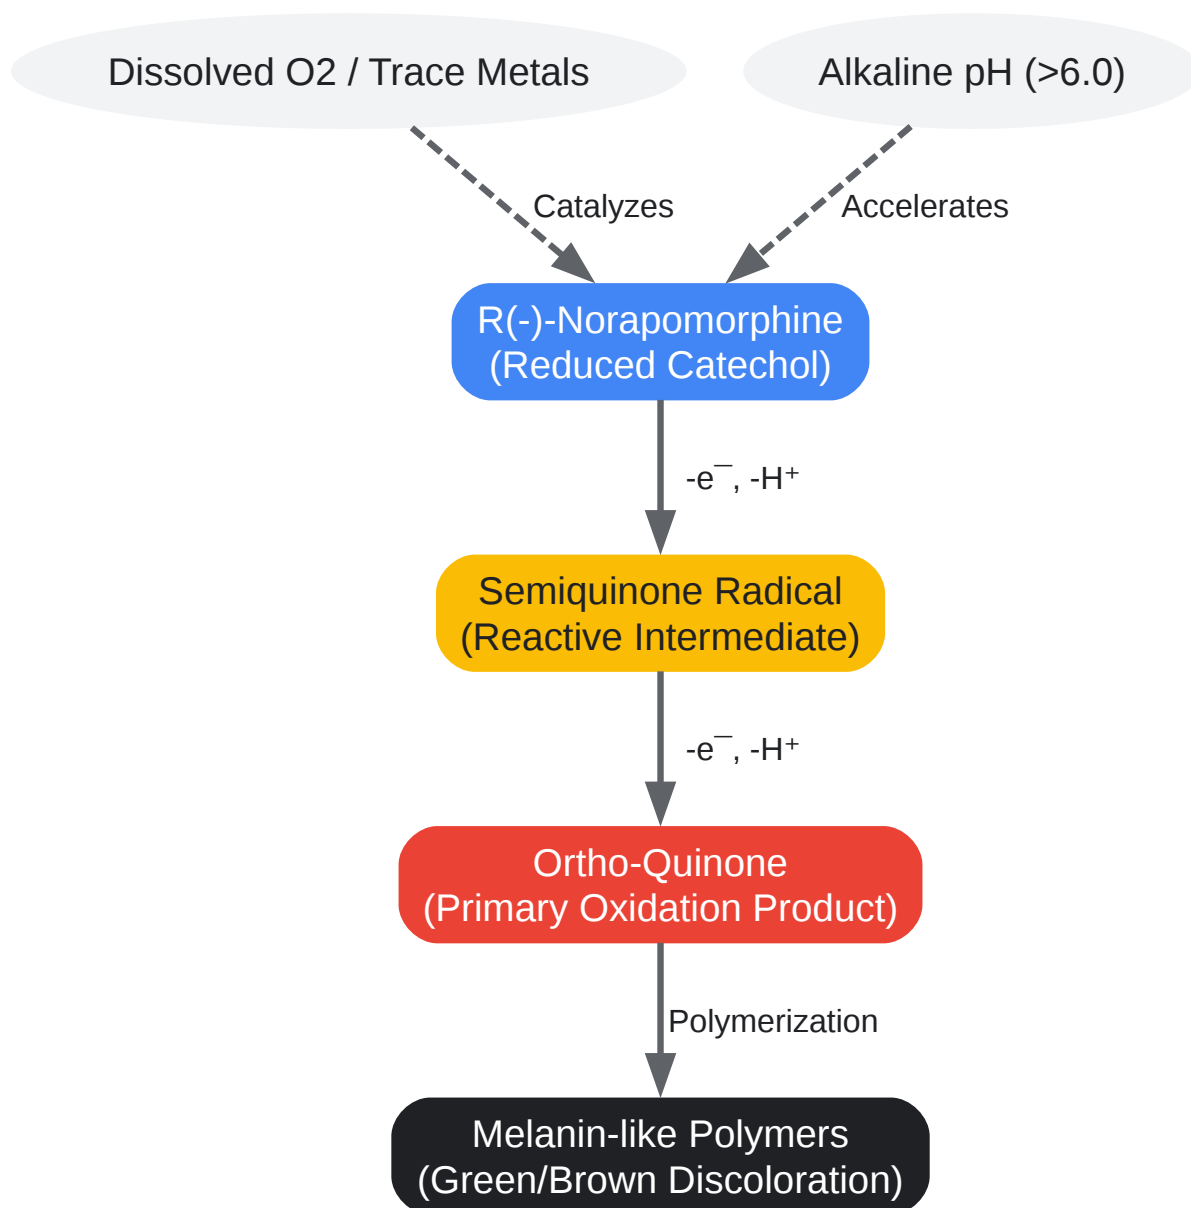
Dissolved O2 / Trace Metals

Alkaline pH (>6.0)

Catalyzes

Accelerates

R(-)-Norapomorphine
(Reduced Catechol)

-e¯, -H⁺

Semiquinone Radical
(Reactive Intermediate)

-e¯, -H⁺

Ortho-Quinone
(Primary Oxidation Product)

Polymerization

Melanin-like Polymers
(Green/Brown Discoloration)